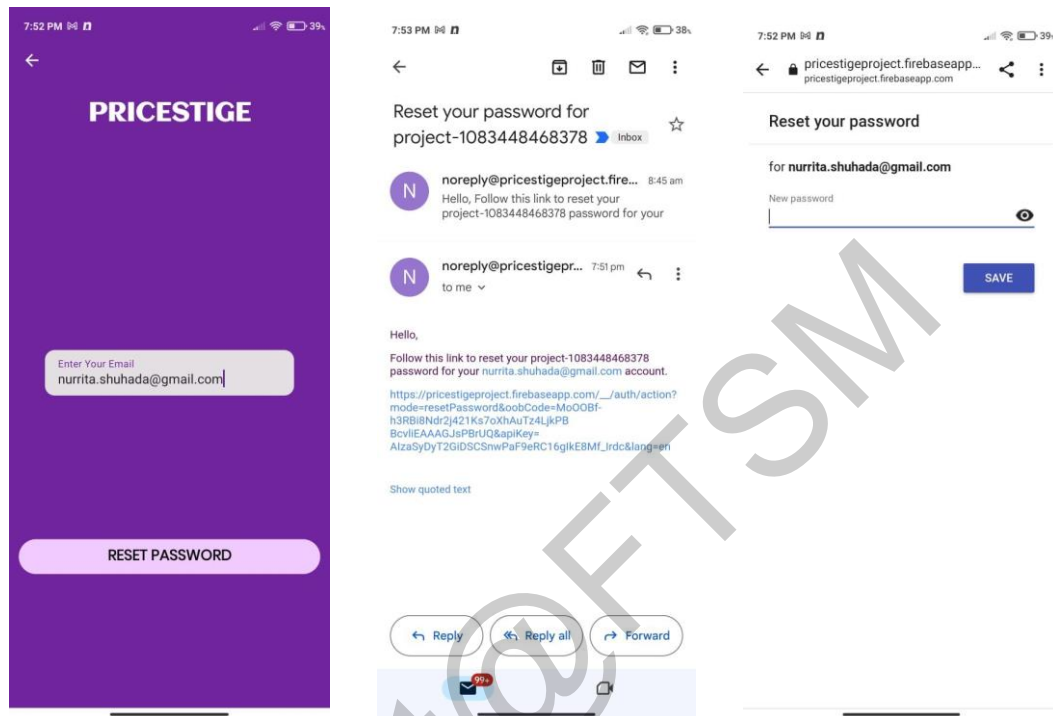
7:52 PM 39%

PRICESTIGE

Enter Your Email
nurrita.shuhada@gmail.com

RESET PASSWORD

7:53 PM 38%

Reset your password for project-1083448468378 Inbox

noreply@pricestigeproject.fire... 8:45 am
Hello, Follow this link to reset your project-1083448468378 password for your

noreply@pricestigepr... 7:51 pm
to me

Hello,

Follow this link to reset your project-1083448468378 password for your nurrita.shuhada@gmail.com account.

https://pricestigeproject.firebaseapp.com/__/auth/action?mode=resetPassword&oobCode=MoOOBf-h3RBi8Ndr2j421Ks7oXhAuTz4LjkPBBcvliEAAAGJsPBrUQ&apiKey=AIzaSyDyT2GiDSCSnwPaF9eRC16gIkE8Mf_lrdc&lang=en

Show quoted text

Reply Reply all Forward

99+

7:52 PM 39%

pricestigeproject.firebaseapp...
pricestigeproject.firebaseapp.com

Reset your password

for nurrita.shuhada@gmail.com

New password

SAVE

@FTSM